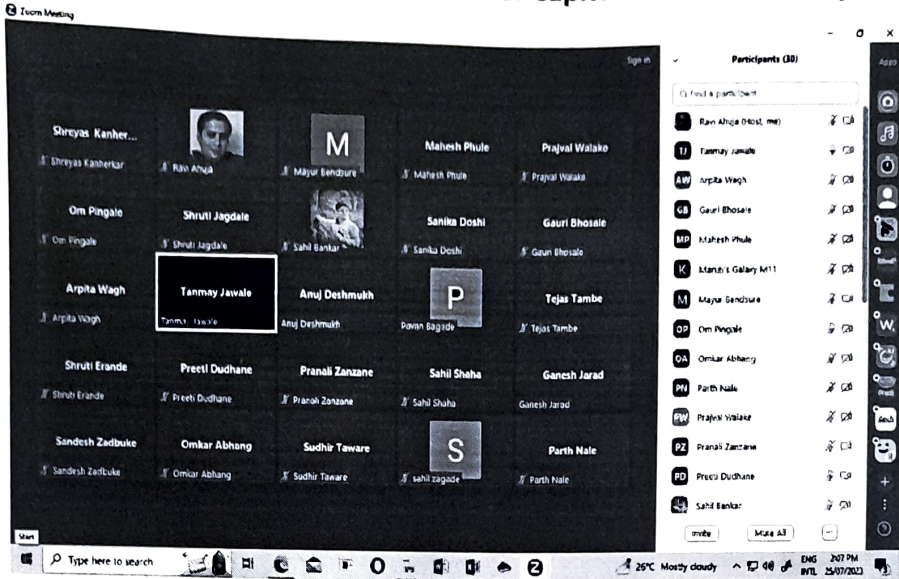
Zoom Meeting

Sign in

Shreyas Kanher...
Shreyas Kanherkar

Ravi Ahuja

M
Mayur Bendsure

Mahesh Phule
Mahesh Phule

Prajval Walake
Prajval Walake

Om Pingale
Om Pingale

Shruti Jagdale
Shruti Jagdale

Sahil Bankar

Sanika Doshi
Sanika Doshi

Gauri Bhosale
Gauri Bhosale

Arpita Wagh
Arpita Wagh

Tanmay Jawale
Tanmay Jawale

Anuj Deshmukh
Anuj Deshmukh

P
Pavan Bagade

Tejas Tambe
Tejas Tambe

Shruti Erande
Shruti Erande

Preeti Dudhane
Preeti Dudhane

Pranali Zanzane
Pranali Zanzane

Sahil Shaha
Sahil Shaha

Ganesh Jarad
Ganesh Jarad

Sandesh Zadbuke
Sandesh Zadbuke

Omkar Abhang
Omkar Abhang

Sudhir Taware
Sudhir Taware

S
sahil zagade

Parth Nale
Parth Nale

Start

Participants (30)

Find a participant

Ravi Ahuja (Host, me)
TJ Tanmay Jawale
AW Arpita Wagh
GB Gauri Bhosale
MP Mahesh Phule
K Maruti's Galaxy M11
M Mayur Bendsure
OP Om Pingale
OA Omkar Abhang
PN Parth Nale
PW Prajval Walake
PZ Pranali Zanzane
PD Preeti Dudhane
Sahil Bankar

Invite
Mute All
...

Apps

Type here to search

26°C Mostly cloudy
ENG INTL
2:07 PM
25/07/2023